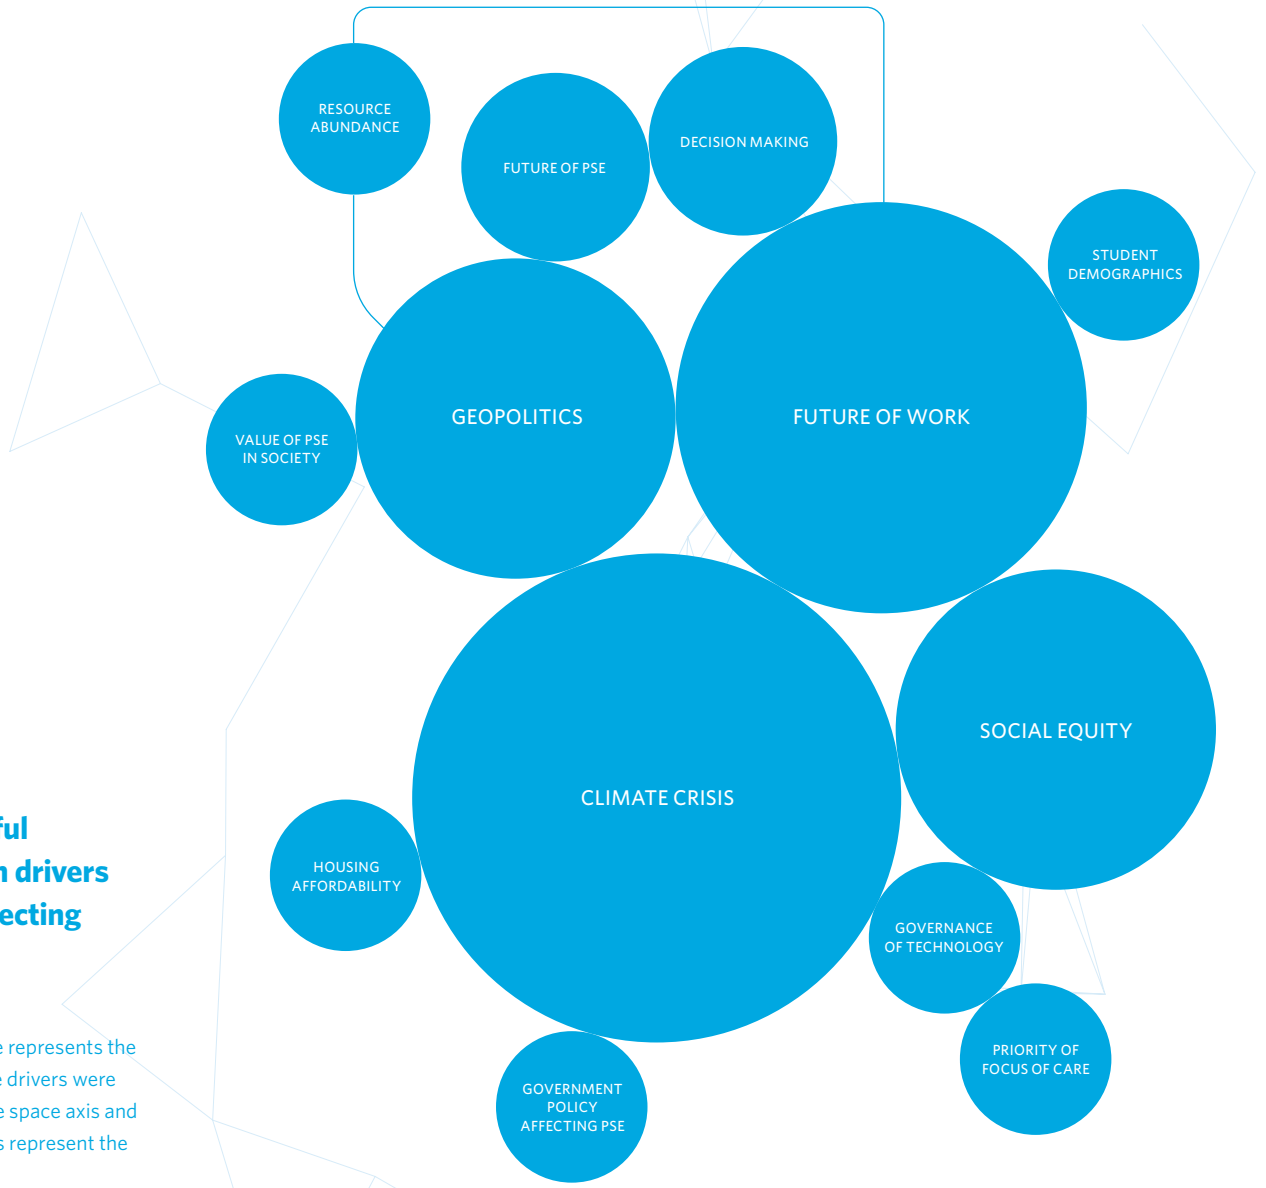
RESOURCE ABUNDANCE

FUTURE OF PSE

DECISION MAKING

STUDENT DEMOGRAPHICS

GEOPOLITICS

FUTURE OF WORK

VALUE OF PSE IN SOCIETY

SOCIAL EQUITY

CLIMATE CRISIS

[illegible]ful
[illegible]n drivers
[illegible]ecting

HOUSING AFFORDABILITY

GOVERNANCE OF TECHNOLOGY

PRIORITY OF FOCUS OF CARE

GOVERNMENT POLICY AFFECTING PSE

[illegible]e represents the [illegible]e drivers were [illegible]e space axis and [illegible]s represent the